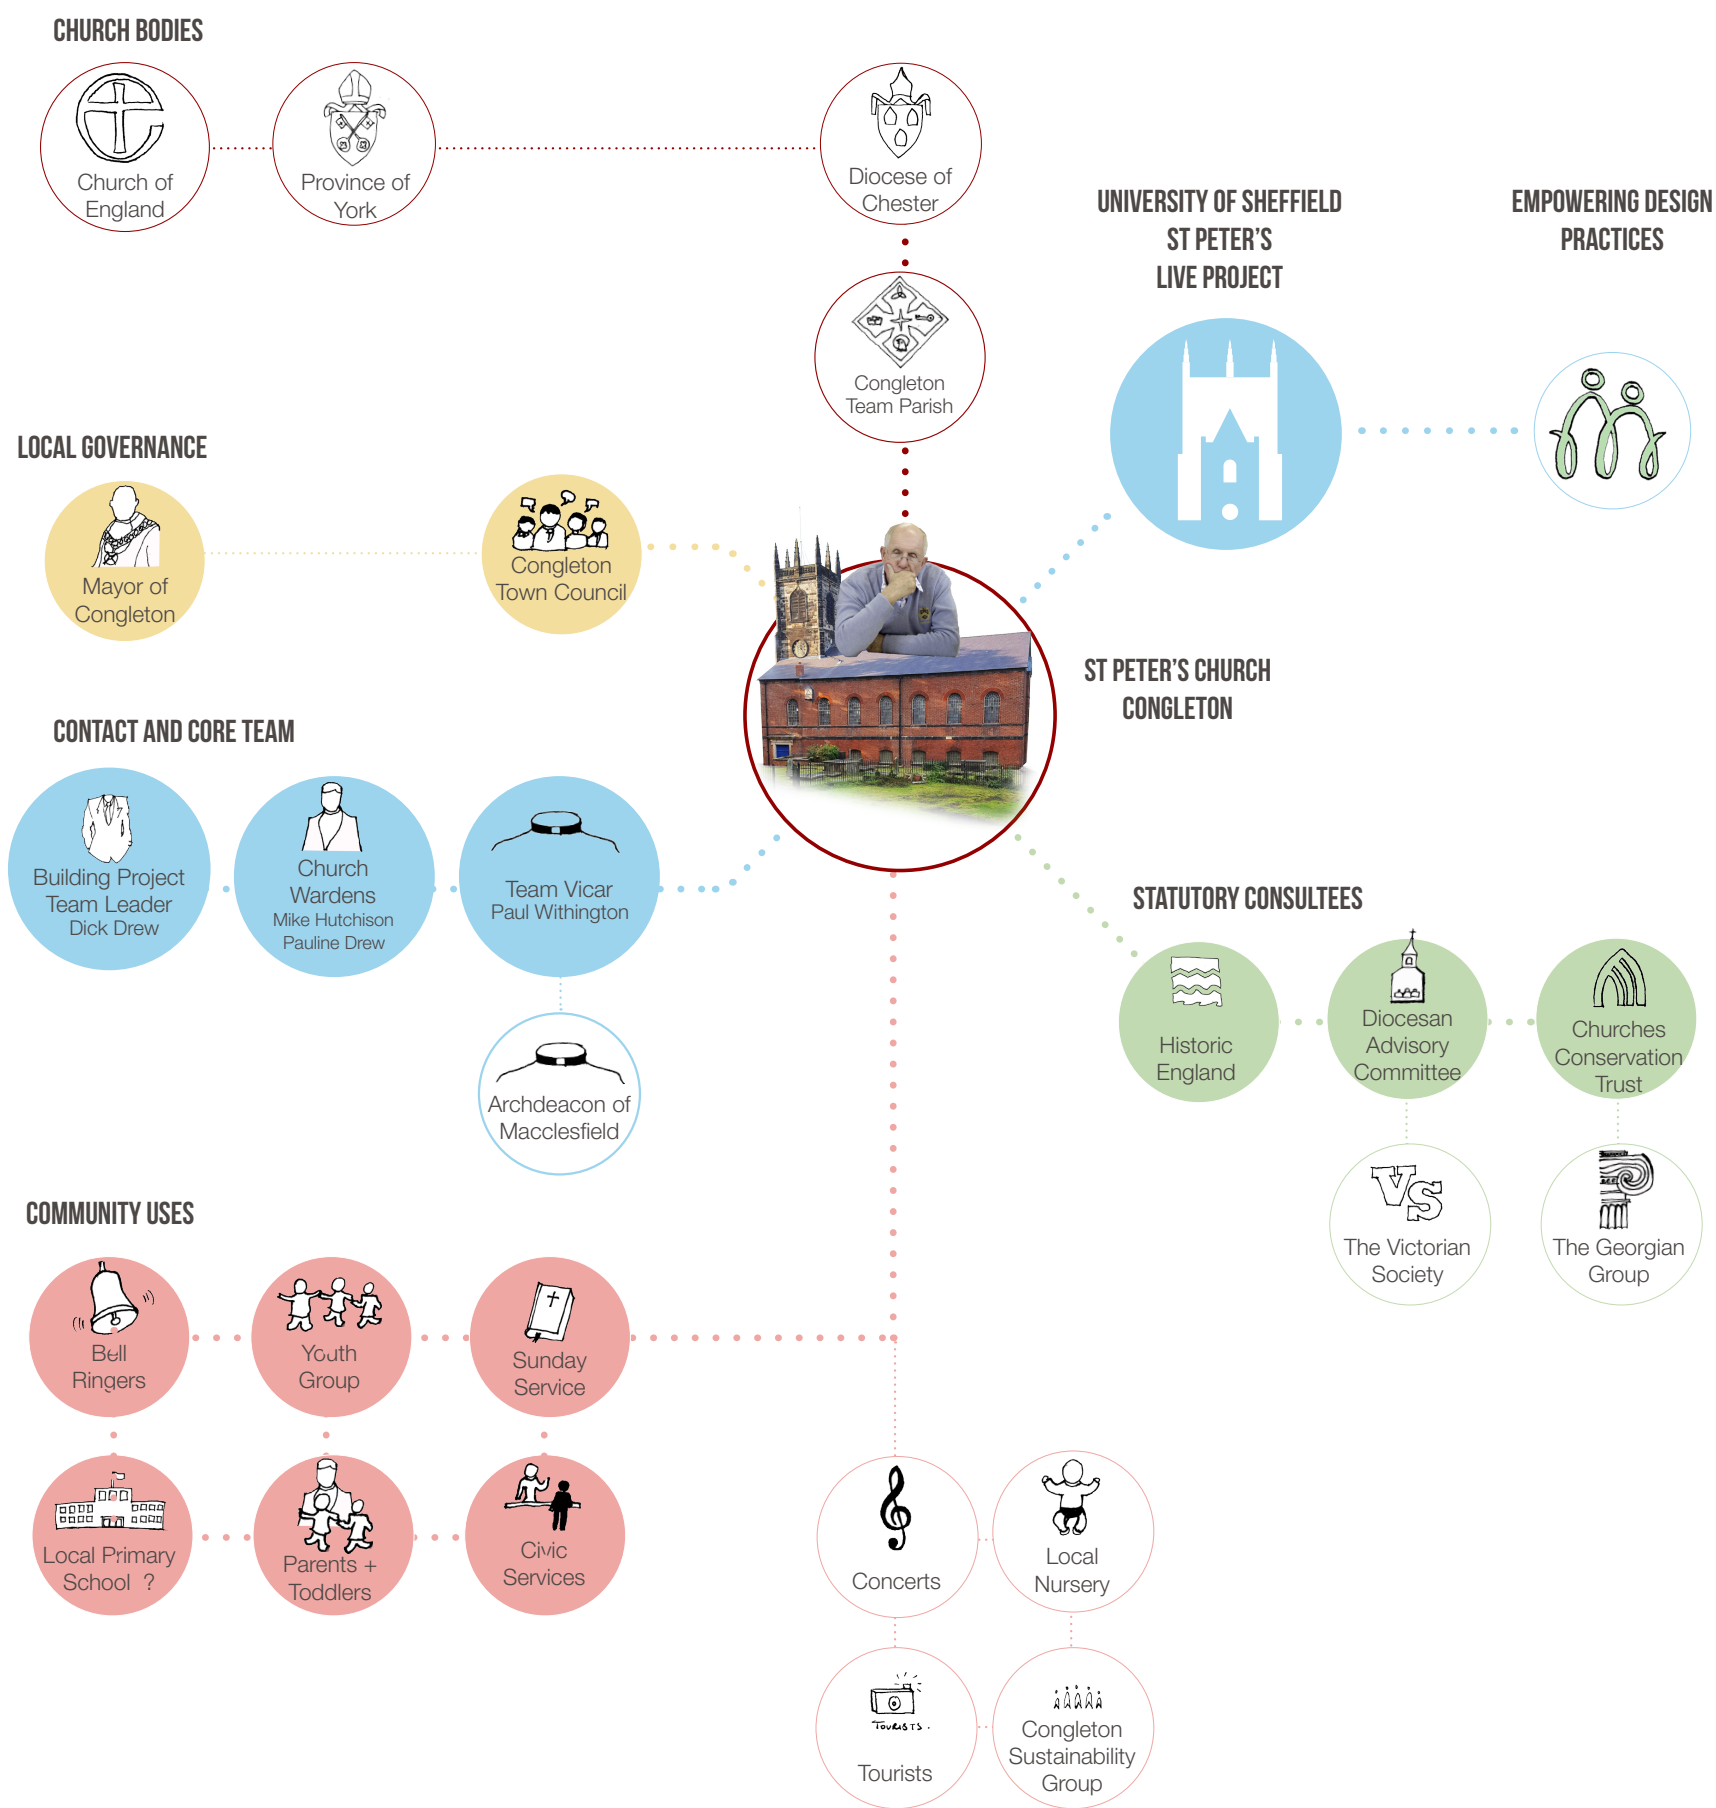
CHURCH BODIES

Church of England

Province of York

Diocese of Chester

Congleton Team Parish

UNIVERSITY OF SHEFFIELD ST PETER'S LIVE PROJECT

EMPOWERING DESIGN PRACTICES

LOCAL GOVERNANCE

Mayor of Congleton

Congleton Town Council

ST PETER'S CHURCH CONGLETON

CONTACT AND CORE TEAM

Building Project Team Leader Dick Drew

Church Wardens Mike Hutchison Pauline Drew

Team Vicar Paul Withington

Archdeacon of Macclesfield

STATUTORY CONSULTEES

Historic England

Diocesan Advisory Committee

Churches Conservation Trust

The Victorian Society

The Georgian Group

COMMUNITY USES

Bell Ringers

Youth Group

Sunday Service

Local Primary School ?

Parents + Toddlers

Civic Services

Concerts

Local Nursery

TOURISTS.

Tourists

Congleton Sustainability Group